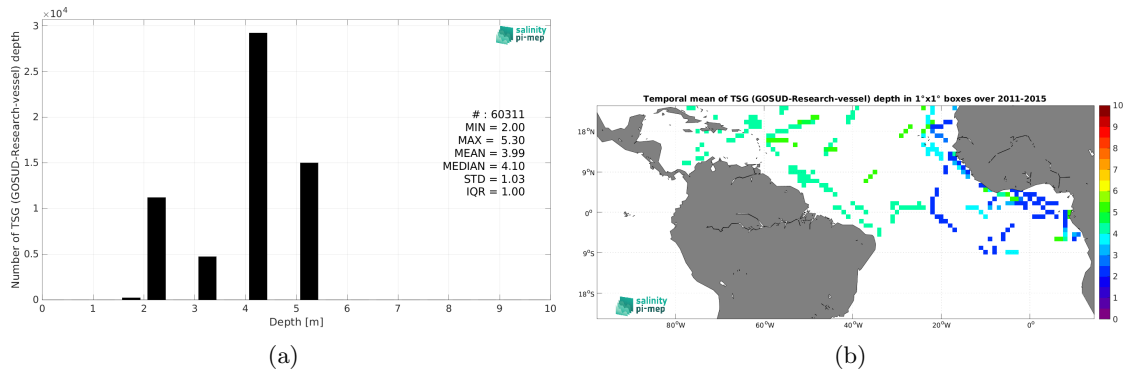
$\times 10^4$

3

2.5

2

1.5

1

0.5

0

Number of TSG (GOSUD-Research-vessel) depth

salinity pi-mep

# : 60311
MIN = 2.00
MAX = 5.30
MEAN = 3.99
MEDIAN = 4.10
STD = 1.03
IQR = 1.00

0 1 2 3 4 5 6 7 8 9 10

Depth [m]

(a)

Temporal mean of TSG (GOSUD-Research-vessel) depth in 1°x1° boxes over 2011-2015

18°N

9°N

0°

9°S

18°S

80°W 60°W 40°W 20°W 0°

salinity pi-mep

10
9
8
7
6
5
4
3
2
1
0

(b)